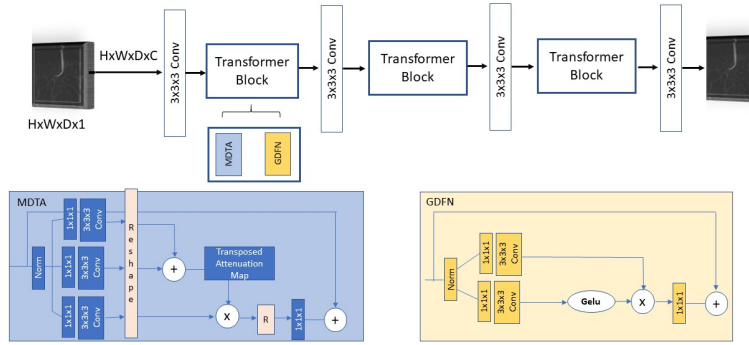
HxWxDxC

HxWxDx1

3x3x3 Conv

Transformer Block

MDTA

GDFN

3x3x3 Conv

Transformer Block

3x3x3 Conv

Transformer Block

3x3x3 Conv

MDTA

Norm

1x1x1

3x3x3 Conv

1x1x1

3x3x3 Conv

1x1x1

3x3x3 Conv

Reshape

+

Transposed Attenuation Map

X

R

1x1x1

+

GDFN

Norm

1x1x1

3x3x3 Conv

1x1x1

3x3x3 Conv

Gelu

X

1x1x1

+